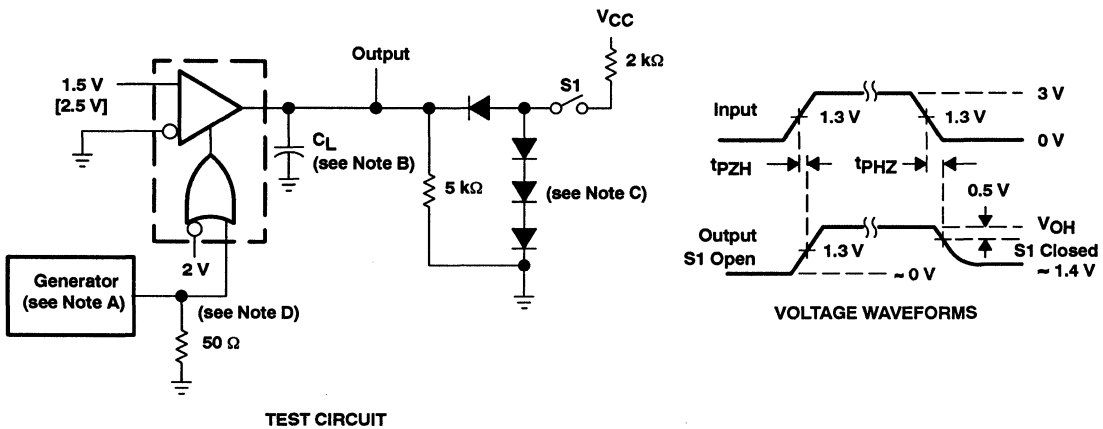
1.5 V
[2.5 V]

Output

$V_{CC}$

S1

2 kΩ

$C_L$
(see Note B)

5 kΩ

(see Note C)

2 V

Generator
(see Note A)

(see Note D)

50 Ω

TEST CIRCUIT

Input

1.3 V

1.3 V

3 V

0 V

$t_{PZH}$

$t_{PHZ}$

0.5 V

$V_{OH}$

Output
S1 Open

1.3 V

~ 0 V

S1 Closed
~ 1.4 V

VOLTAGE WAVEFORMS